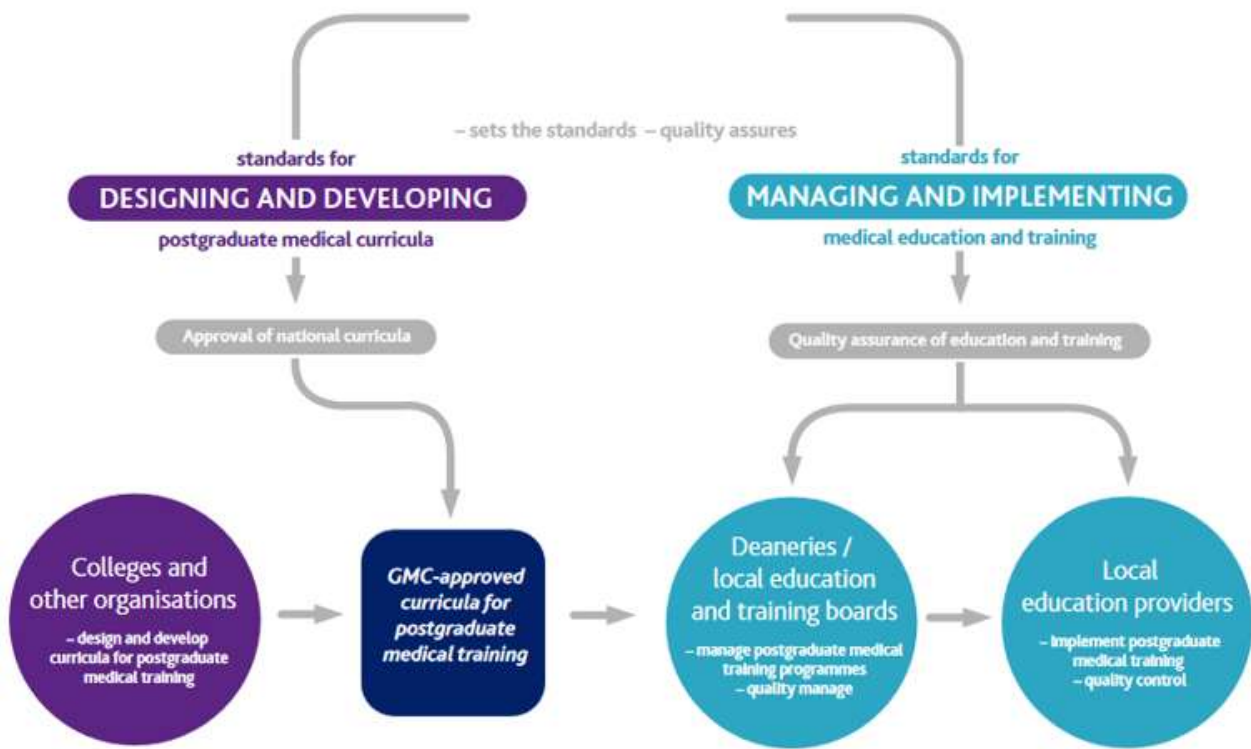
– sets the standards – quality assures

standards for
DESIGNING AND DEVELOPING
postgraduate medical curricula

standards for
MANAGING AND IMPLEMENTING
medical education and training

Approval of national curricula

Quality assurance of education and training

Colleges and other organisations
– design and develop curricula for postgraduate medical training

GMC-approved curricula for postgraduate medical training

Deaneries / local education and training boards
– manage postgraduate medical training programmes
– quality manage

Local education providers
– implement postgraduate medical training
– quality control